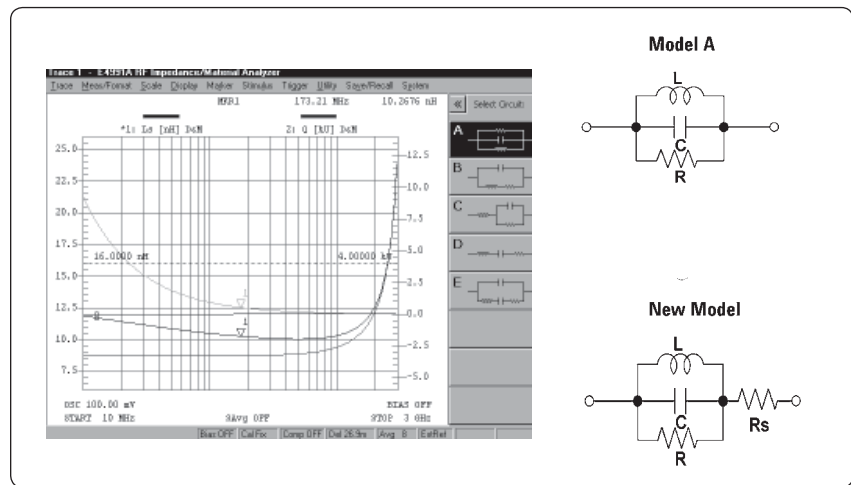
Trace 1 - E4991A RF Impedance/Material Analyzer
Trace Meas/Format Scale Display Marker Stimulus Trigger Utility Save/Recall System

MKR1 173.21 MHz 10.2676 nH

*1: Ls [nH] D&M 2: Q [kU] D&M

25.0
22.5
20.0
17.5
15.0
12.5
10.0
7.5

12.5
10.0
7.5
5.0
2.5
0.0
-2.5
-5.0

16.0000 nH
4.00000 kU

OSC 100.00 mV BIAS OFF
START 10 MHz 3Avg OFF STOP 3 GHz

Bias OFF Cal Fix Comp OFF Del 26.9m Avg 8 ExtRef

« Select Circuit

A
B
C
D
E

Model A

L
C
R

New Model

L
C
R
Rs